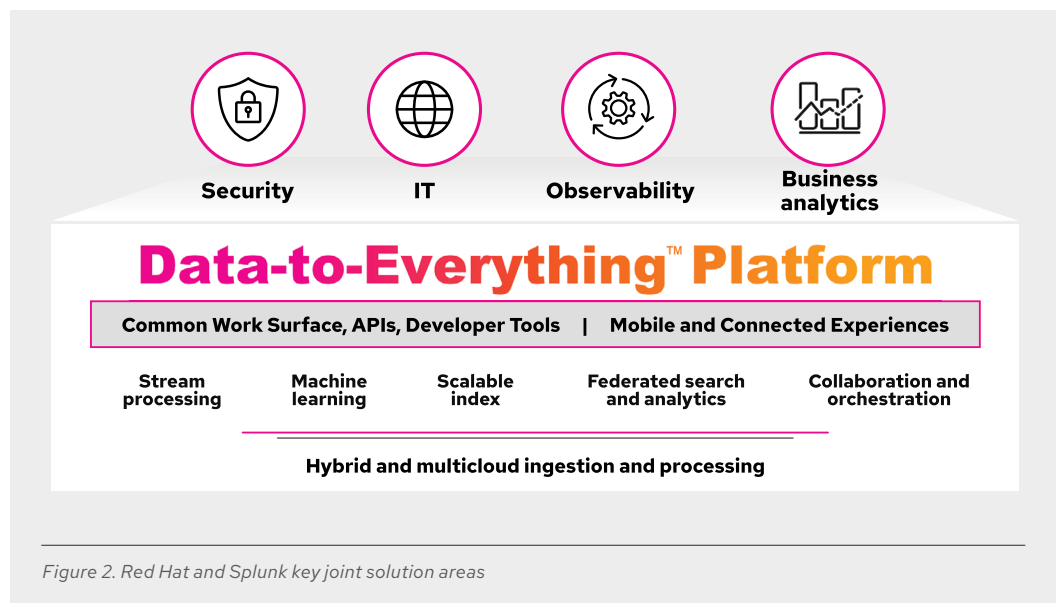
Security

IT

Observability

Business analytics

Data-to-Everything™ Platform

Common Work Surface, APIs, Developer Tools | Mobile and Connected Experiences

Stream processing

Machine learning

Scalable index

Federated search and analytics

Collaboration and orchestration

Hybrid and multicloud ingestion and processing

Figure 2. Red Hat and Splunk key joint solution areas